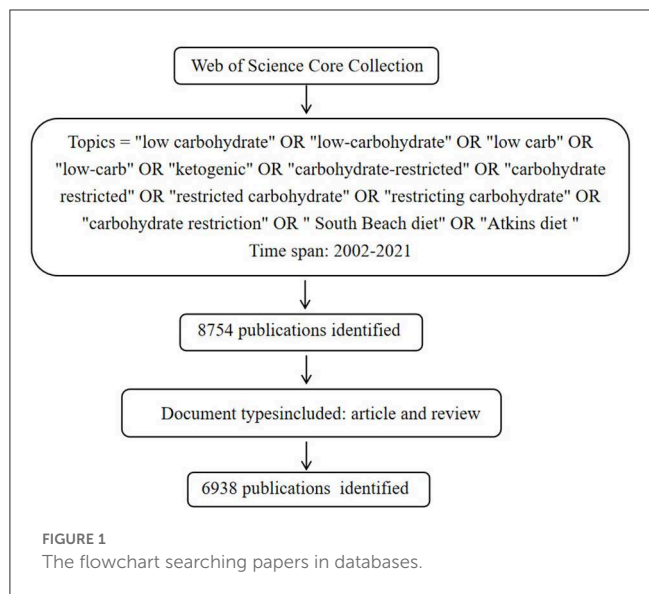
Web of Science Core Collection

Topics = "low carbohydrate" OR "low-carbohydrate" OR "low carb" OR "low-carb" OR "ketogenic" OR "carbohydrate-restricted" OR "carbohydrate restricted" OR "restricted carbohydrate" OR "restricting carbohydrate" OR "carbohydrate restriction" OR " South Beach diet" OR "Atkins diet "
Time span: 2002-2021

8754 publications identified

Document typesincluded: article and review

6938 publications identified

FIGURE 1
The flowchart searching papers in databases.